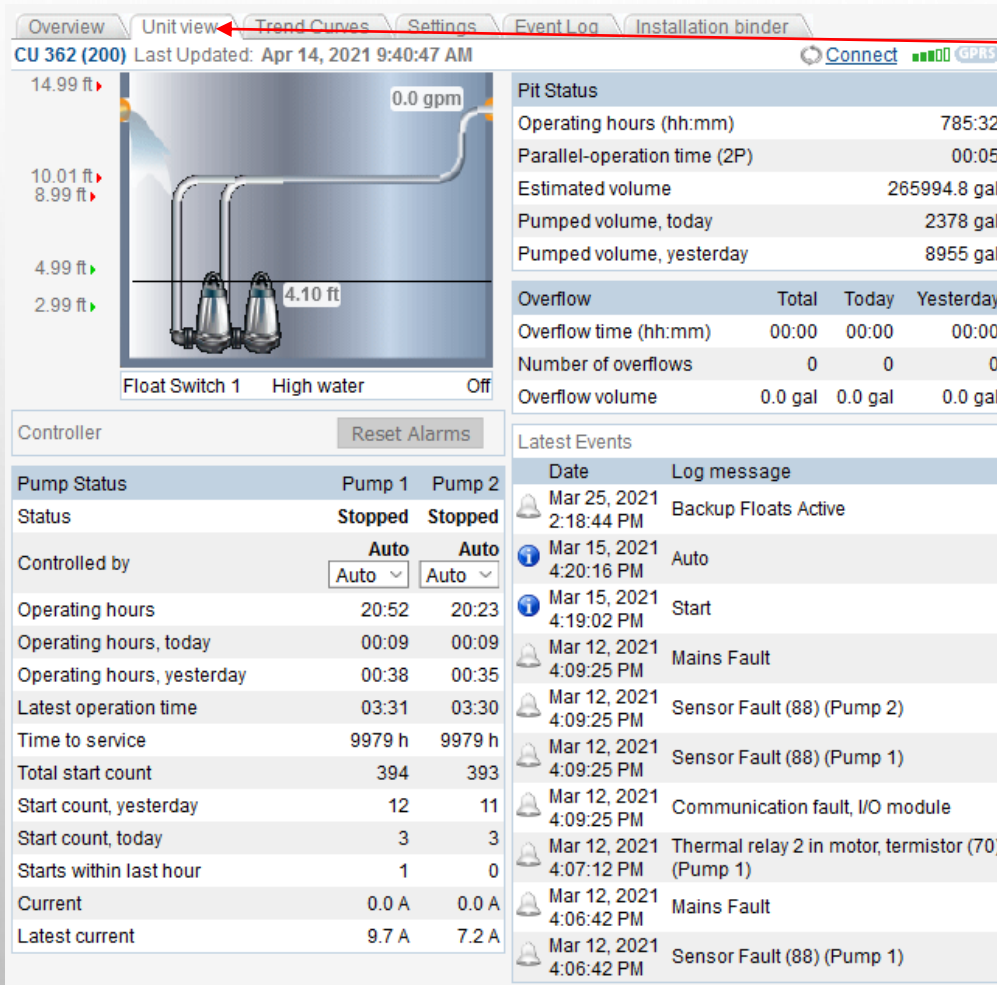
Overview | Unit view | Trend Curves | Settings | Event Log | Installation binder

CU 362 (200) Last Updated: Apr 14, 2021 9:40:47 AM

Connect GPRS

14.99 ft
10.01 ft
8.99 ft
4.99 ft
2.99 ft

0.0 gpm

4.10 ft

Float Switch 1 High water Off

| Pit Status | |
|---|---|
| Operating hours (hh:mm) | 785:32 |
| Parallel-operation time (2P) | 00:05 |
| Estimated volume | 265994.8 gal |
| Pumped volume, today | 2378 gal |
| Pumped volume, yesterday | 8955 gal |

| Overflow | Total | Today | Yesterday |
|---|---|---|---|
| Overflow time (hh:mm) | 00:00 | 00:00 | 00:00 |
| Number of overflows | 0 | 0 | 0 |
| Overflow volume | 0.0 gal | 0.0 gal | 0.0 gal |

Controller Reset Alarms

| Pump Status | Pump 1 | Pump 2 |
|---|---|---|
| Status | Stopped | Stopped |
| Controlled by | Auto Auto | Auto Auto |
| Operating hours | 20:52 | 20:23 |
| Operating hours, today | 00:09 | 00:09 |
| Operating hours, yesterday | 00:38 | 00:35 |
| Latest operation time | 03:31 | 03:30 |
| Time to service | 9979 h | 9979 h |
| Total start count | 394 | 393 |
| Start count, yesterday | 12 | 11 |
| Start count, today | 3 | 3 |
| Starts within last hour | 1 | 0 |
| Current | 0.0 A | 0.0 A |
| Latest current | 9.7 A | 7.2 A |

Latest Events

| Date | Log message |
|---|---|
| Mar 25, 2021 2:18:44 PM | Backup Floats Active |
| Mar 15, 2021 4:20:16 PM | Auto |
| Mar 15, 2021 4:19:02 PM | Start |
| Mar 12, 2021 4:09:25 PM | Mains Fault |
| Mar 12, 2021 4:09:25 PM | Sensor Fault (88) (Pump 2) |
| Mar 12, 2021 4:09:25 PM | Sensor Fault (88) (Pump 1) |
| Mar 12, 2021 4:09:25 PM | Communication fault, I/O module |
| Mar 12, 2021 4:07:12 PM | Thermal relay 2 in motor, termistor (70) (Pump 1) |
| Mar 12, 2021 4:06:42 PM | Mains Fault |
| Mar 12, 2021 4:06:42 PM | Sensor Fault (88) (Pump 1) |